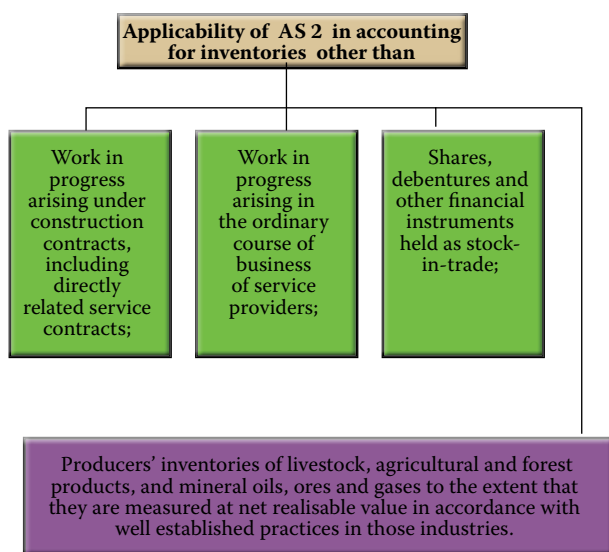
Applicability of AS 2 in accounting for inventories other than

Work in progress arising under construction contracts, including directly related service contracts;

Work in progress arising in the ordinary course of business of service providers;

Shares, debentures and other financial instruments held as stock-in-trade;

Producers' inventories of livestock, agricultural and forest products, and mineral oils, ores and gases to the extent that they are measured at net realisable value in accordance with well established practices in those industries.